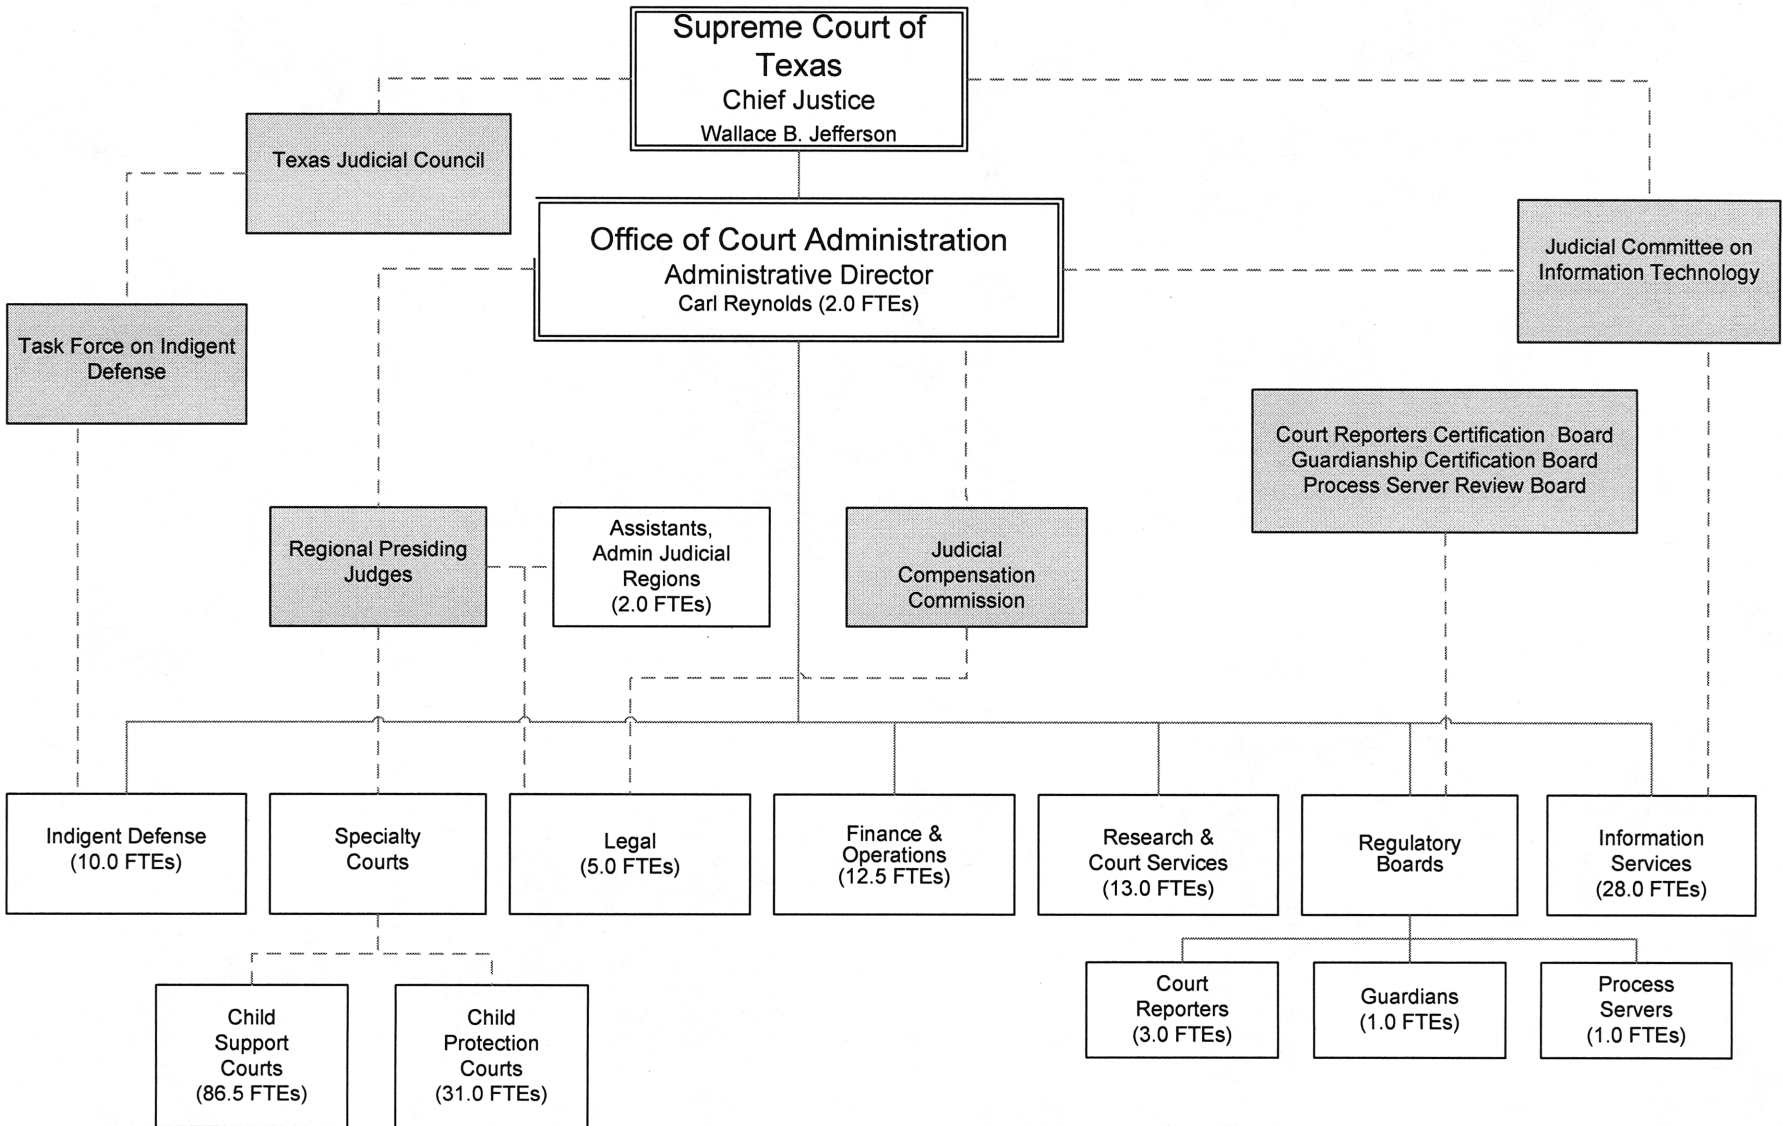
Supreme Court of Texas
Chief Justice
Wallace B. Jefferson

Texas Judicial Council

Office of Court Administration
Administrative Director
Carl Reynolds (2.0 FTEs)

Judicial Committee on Information Technology

Task Force on Indigent Defense

Court Reporters Certification Board
Guardianship Certification Board
Process Server Review Board

Regional Presiding Judges

Assistants, Admin Judicial Regions (2.0 FTEs)

Judicial Compensation Commission

Indigent Defense (10.0 FTEs)

Specialty Courts

Legal (5.0 FTEs)

Finance & Operations (12.5 FTEs)

Research & Court Services (13.0 FTEs)

Regulatory Boards

Information Services (28.0 FTEs)

Child Support Courts (86.5 FTEs)

Child Protection Courts (31.0 FTEs)

Court Reporters (3.0 FTEs)

Guardians (1.0 FTEs)

Process Servers (1.0 FTEs)